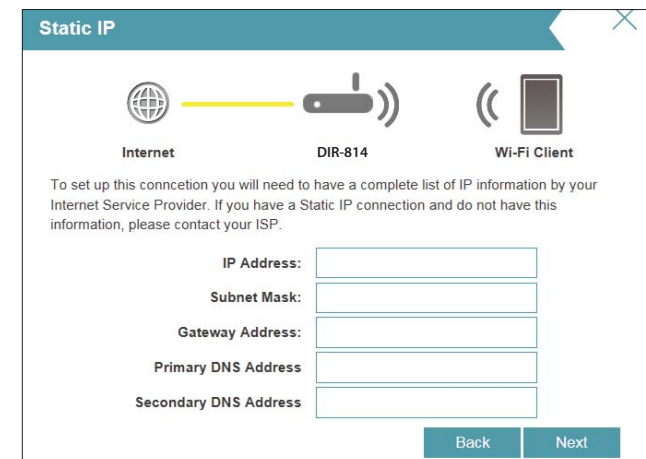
Static IP

Internet

DIR-814

Wi-Fi Client

To set up this conncetion you will need to have a complete list of IP information by your Internet Service Provider. If you have a Static IP connection and do not have this information, please contact your ISP.

IP Address:

Subnet Mask:

Gateway Address:

Primary DNS Address

Secondary DNS Address

Back

Next